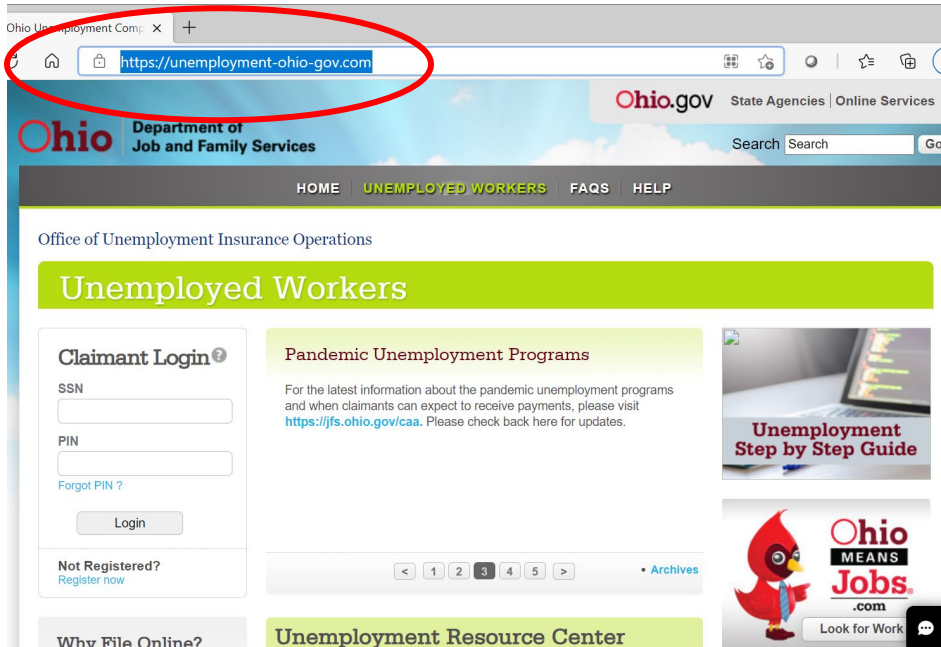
Ohio Unemployment Comp ×

https://unemployment-ohio-gov.com

Ohio.gov State Agencies | Online Services

Ohio Department of Job and Family Services

Search Search Go

HOME | UNEMPLOYED WORKERS | FAQS | HELP

Office of Unemployment Insurance Operations

Unemployed Workers

Claimant Login

SSN

PIN

Forgot PIN ?

Login

Not Registered?
Register now

Pandemic Unemployment Programs

For the latest information about the pandemic unemployment programs and when claimants can expect to receive payments, please visit https://jfs.ohio.gov/caa. Please check back here for updates.

< 1 2 3 4 5 >

• Archives

Unemployment Step by Step Guide

Ohio MEANS Jobs .com

Look for Work

Why File Online?

Unemployment Resource Center